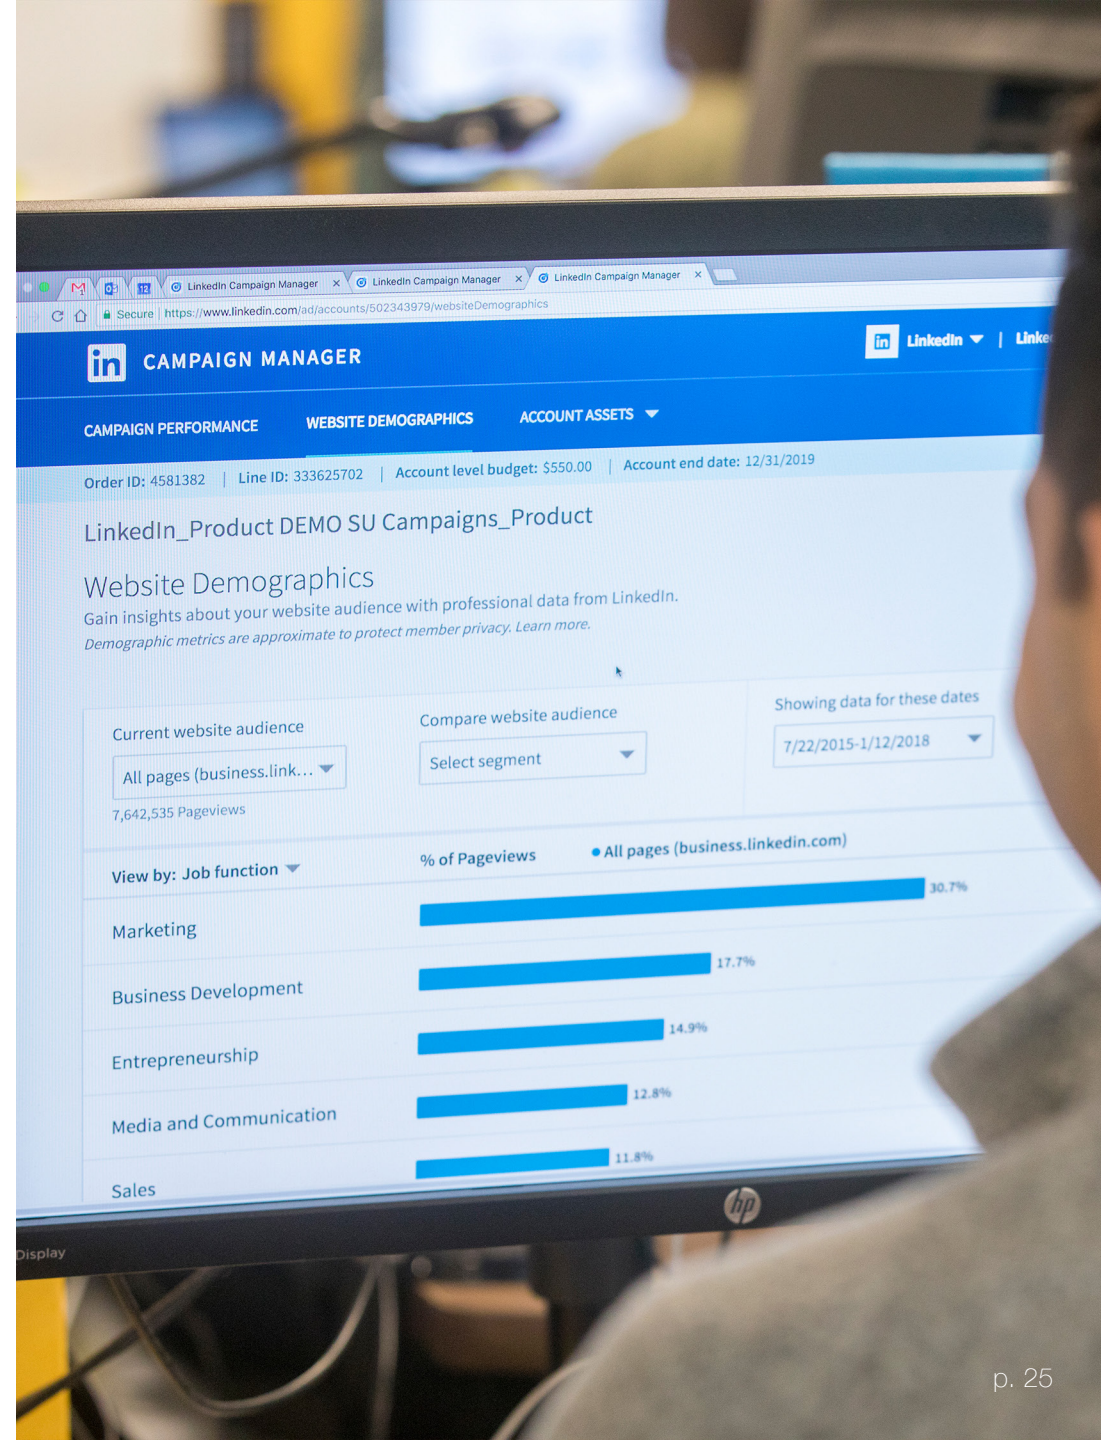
LinkedIn Campaign Manager
LinkedIn Campaign Manager
LinkedIn Campaign Manager

Secure | https://www.linkedin.com/ad/accounts/502343979/websiteDemographics

in CAMPAIGN MANAGER

LinkedIn | Linke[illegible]

CAMPAIGN PERFORMANCE WEBSITE DEMOGRAPHICS ACCOUNT ASSETS

Order ID: 4581382 | Line ID: 333625702 | Account level budget: $550.00 | Account end date: 12/31/2019

LinkedIn_Product DEMO SU Campaigns_Product

Website Demographics

Gain insights about your website audience with professional data from LinkedIn.

Demographic metrics are approximate to protect member privacy. Learn more.

Current website audience
All pages (business.link...
7,642,535 Pageviews

Compare website audience
Select segment

Showing data for these dates
7/22/2015-1/12/2018

View by: Job function

% of Pageviews

All pages (business.linkedin.com)

Marketing 30.7%

Business Development 17.7%

Entrepreneurship 14.9%

Media and Communication 12.8%

Sales 11.8%

hp

Display

p. 25